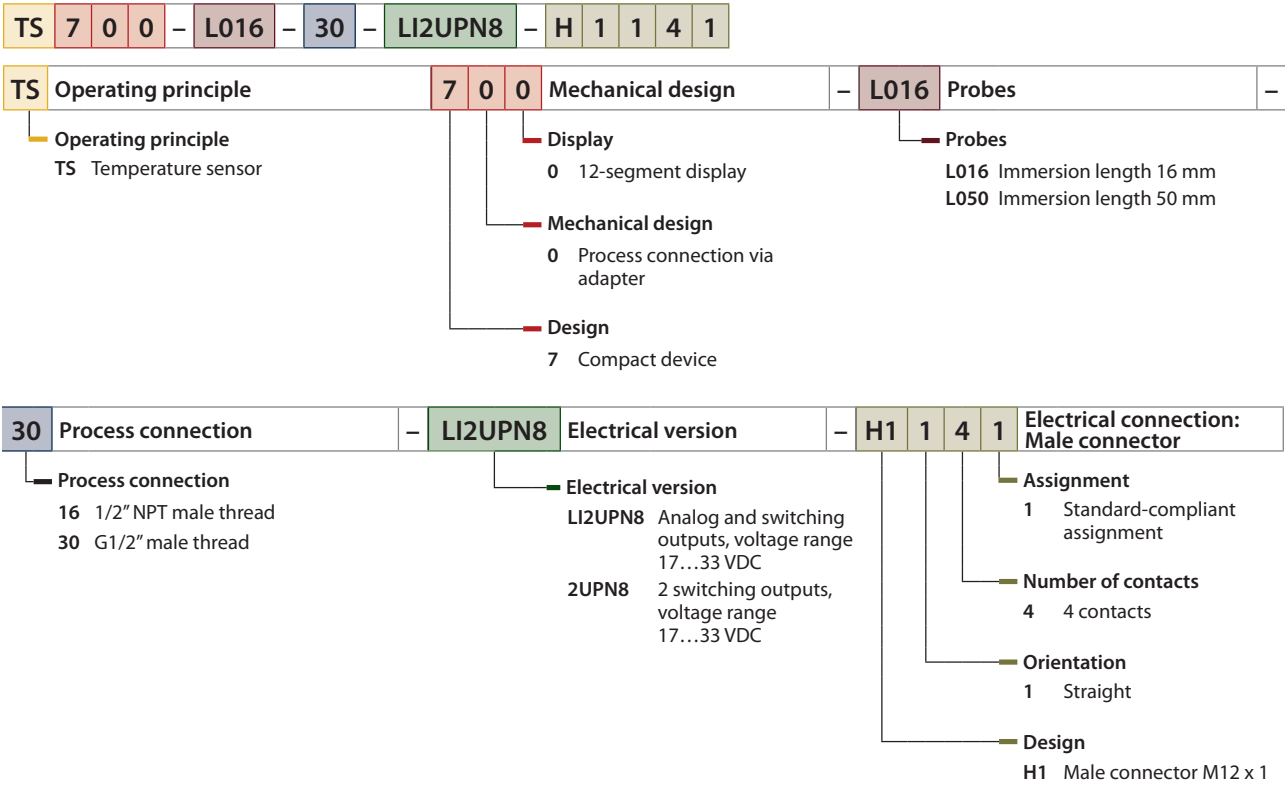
TS 7 0 0 – L016 – 30 – LI2UPN8 – H 1 1 4 1

TS Operating principle

Operating principle
TS Temperature sensor

7 0 0 Mechanical design

Display
0 12-segment display

Mechanical design
0 Process connection via adapter

Design
7 Compact device

– L016 Probes –

Probes
L016 Immersion length 16 mm
L050 Immersion length 50 mm

30 Process connection

Process connection
16 1/2" NPT male thread
30 G1/2" male thread

– LI2UPN8 Electrical version

Electrical version
LI2UPN8 Analog and switching outputs, voltage range 17…33 VDC
2UPN8 2 switching outputs, voltage range 17…33 VDC

– H1 1 4 1 Electrical connection: Male connector

Assignment
1 Standard-compliant assignment

Number of contacts
4 4 contacts

Orientation
1 Straight

Design
H1 Male connector M12 x 1